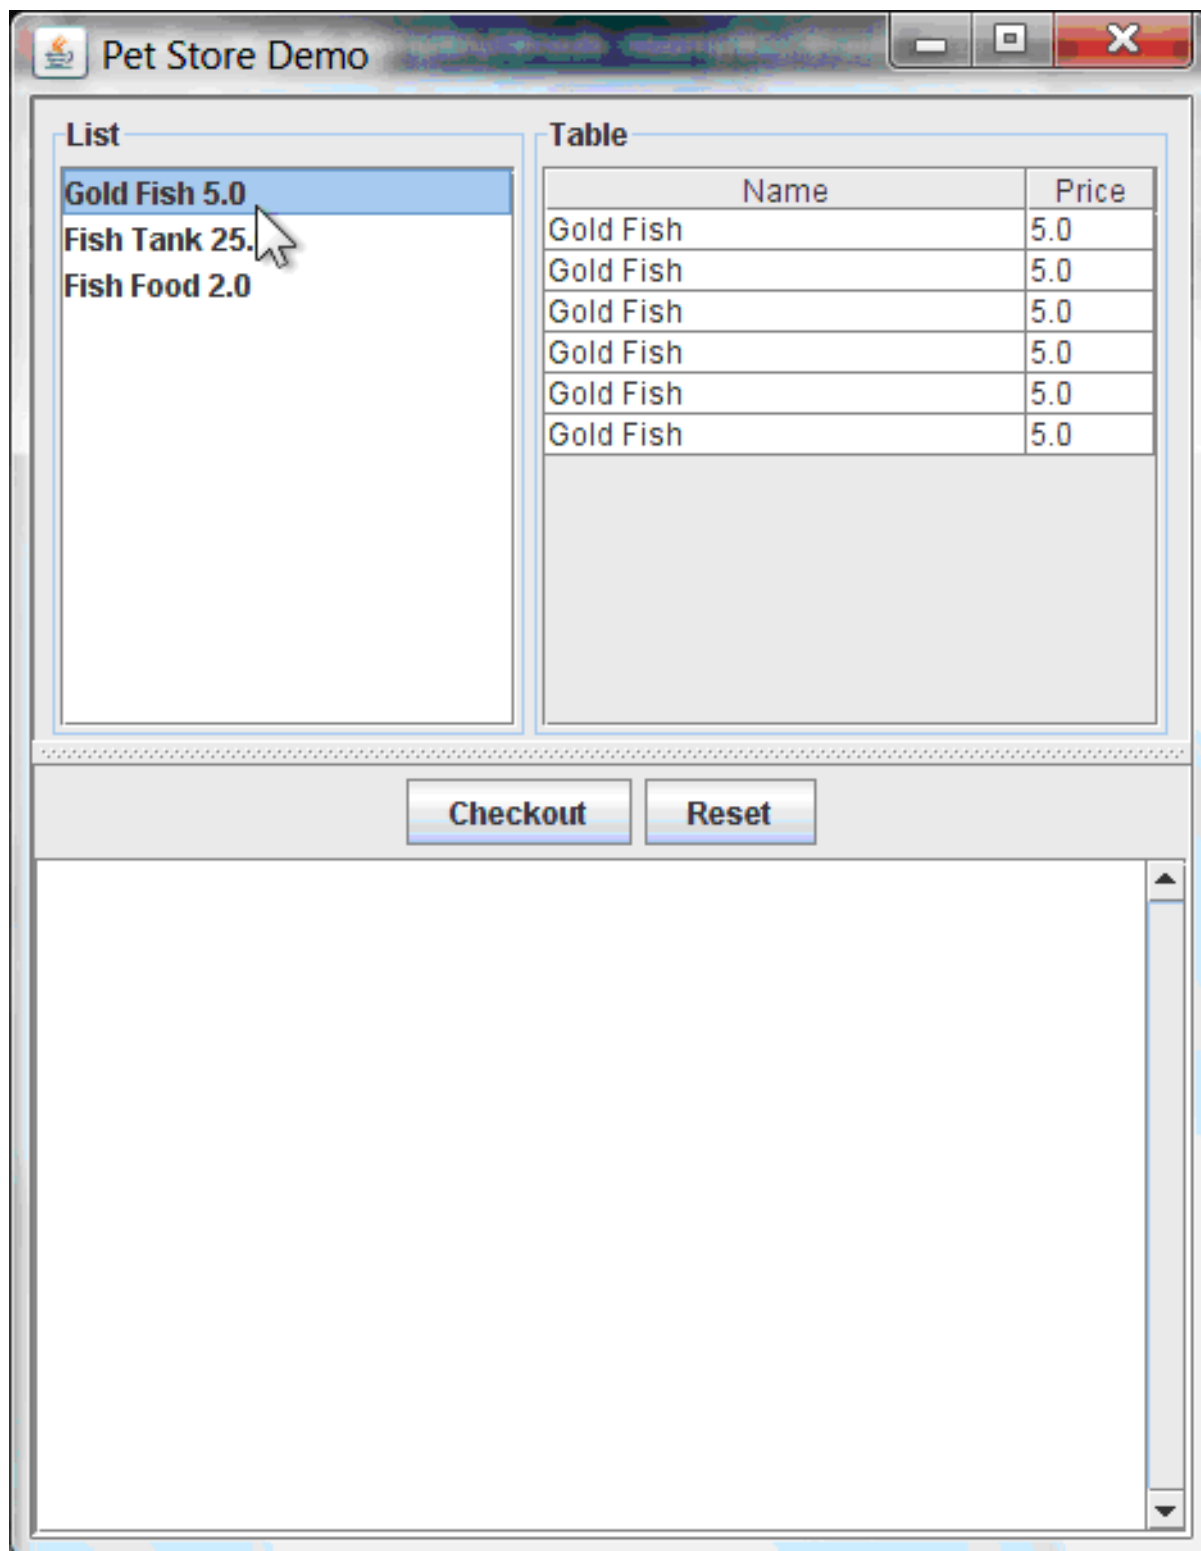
Pet Store Demo

List

Gold Fish 5.0
Fish Tank 25.
Fish Food 2.0

Table

| Name | Price |
|---|---|
| Gold Fish | 5.0 |
| Gold Fish | 5.0 |
| Gold Fish | 5.0 |
| Gold Fish | 5.0 |
| Gold Fish | 5.0 |
| Gold Fish | 5.0 |

Checkout Reset